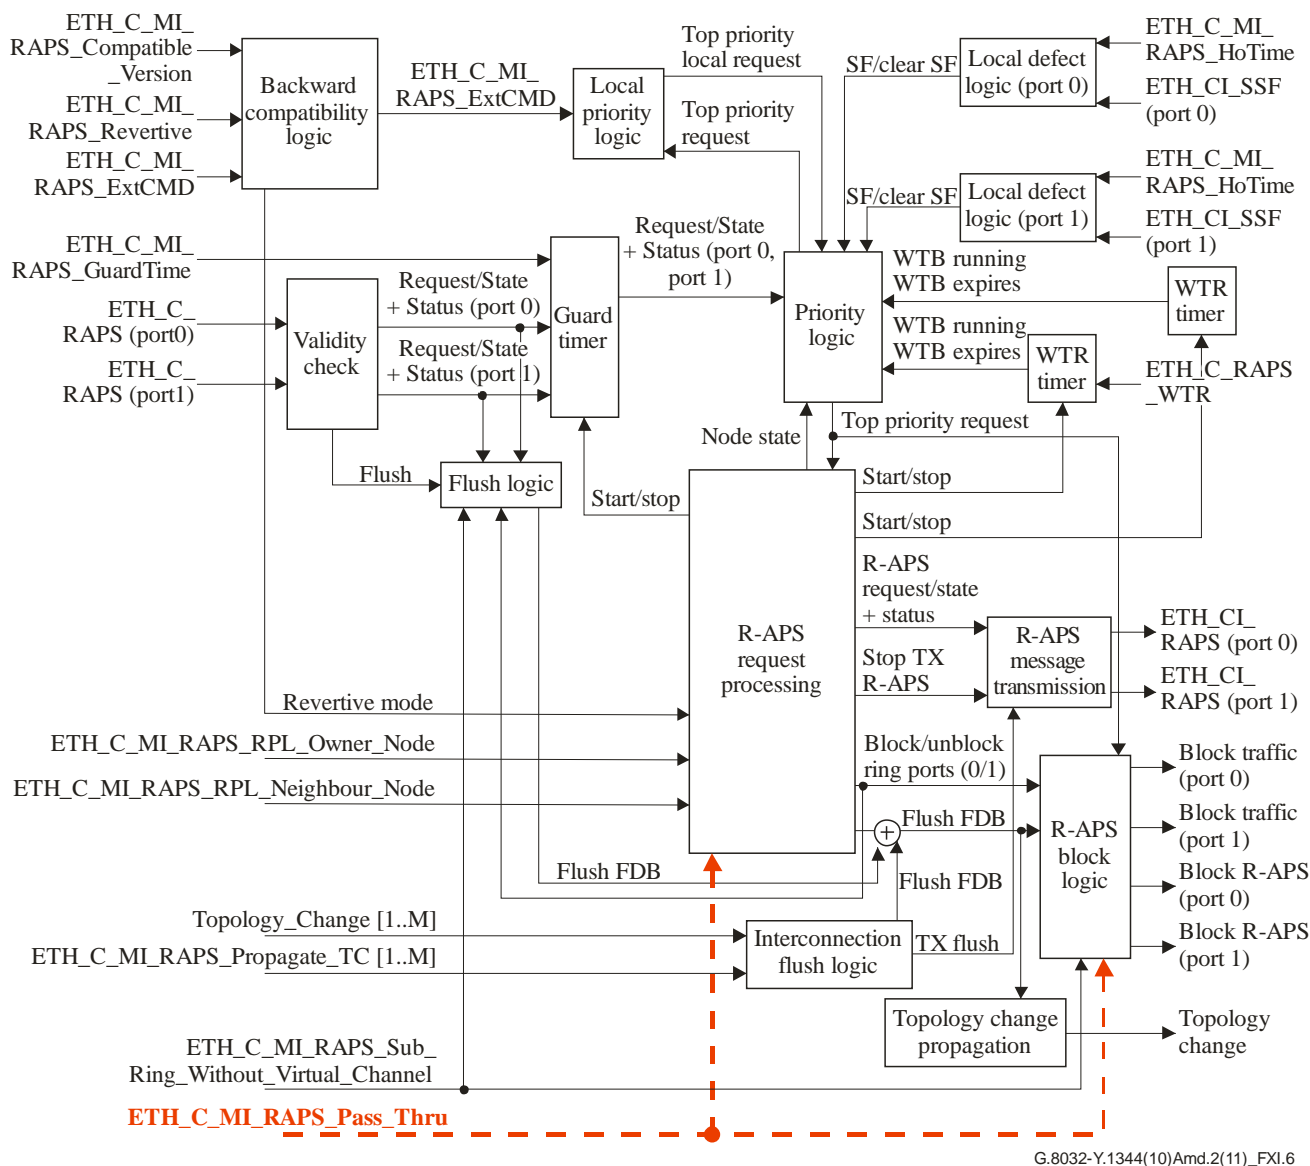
ETH_C_MI_RAPS_Compatible_Version

ETH_C_MI_RAPS_Revertive

ETH_C_MI_RAPS_ExtCMD

Backward compatibility logic

ETH_C_MI_RAPS_ExtCMD

Local priority logic

Top priority local request

Top priority request

SF/clear SF

Local defect logic (port 0)

ETH_C_MI_RAPS_HoTime

ETH_CI_SSF (port 0)

SF/clear SF

Local defect logic (port 1)

ETH_C_MI_RAPS_HoTime

ETH_CI_SSF (port 1)

ETH_C_MI_RAPS_GuardTime

Request/State + Status (port 0, port 1)

ETH_C_RAPS (port0)

ETH_C_RAPS (port1)

Validity check

Request/State + Status (port 0)

Request/State + Status (port 1)

Guard timer

Priority logic

WTB running WTB expires

WTR timer

WTB running WTB expires

WTR timer

ETH_C_RAPS_WTR

Flush

Flush logic

Node state

Top priority request

Start/stop

Start/stop

Start/stop

R-APS request/state + status

R-APS request processing

R-APS message transmission

ETH_CI_RAPS (port 0)

Stop TX R-APS

ETH_CI_RAPS (port 1)

Revertive mode

ETH_C_MI_RAPS_RPL_Owner_Node

Block/unblock ring ports (0/1)

ETH_C_MI_RAPS_RPL_Neighbour_Node

Block traffic (port 0)

Flush FDB

R-APS block logic

Block traffic (port 1)

Flush FDB

Flush FDB

Block R-APS (port 0)

Topology_Change [1..M]

Interconnection flush logic

TX flush

Block R-APS (port 1)

ETH_C_MI_RAPS_Propagate_TC [1..M]

Topology change propagation

Topology change

ETH_C_MI_RAPS_Sub_Ring_Without_Virtual_Channel

ETH_C_MI_RAPS_Pass_Thru

G.8032-Y.1344(10)Amd.2(11)_FXI.6